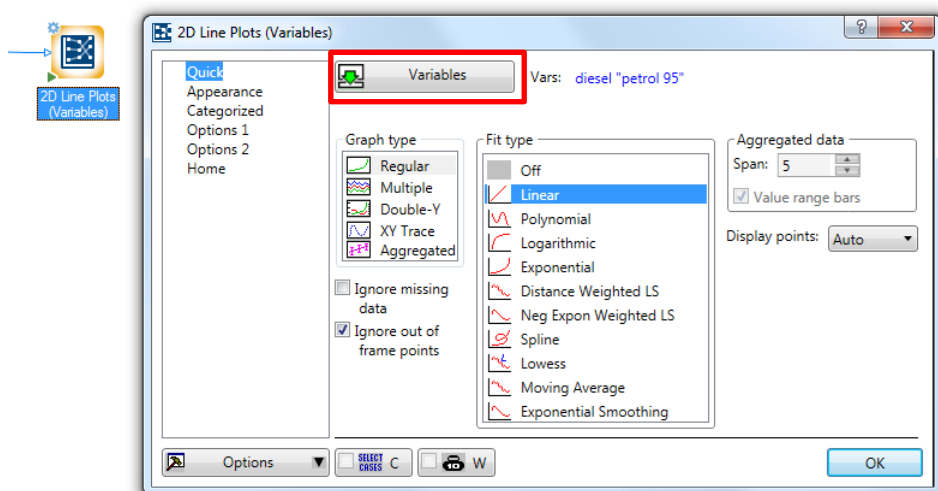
2D Line Plots (Variables)

2D Line Plots (Variables)

?
X

Quick
Appearance
Categorized
Options 1
Options 2
Home

Variables

Vars: diesel "petrol 95"

Graph type
Regular
Multiple
Double-Y
XY Trace
Aggregated

Ignore missing data
Ignore out of frame points

Fit type
Off
Linear
Polynomial
Logarithmic
Exponential
Distance Weighted LS
Neg Expon Weighted LS
Spline
Lowess
Moving Average
Exponential Smoothing

Aggregated data
Span: 5
Value range bars

Display points: Auto

Options

SELECT CASES C

W

OK